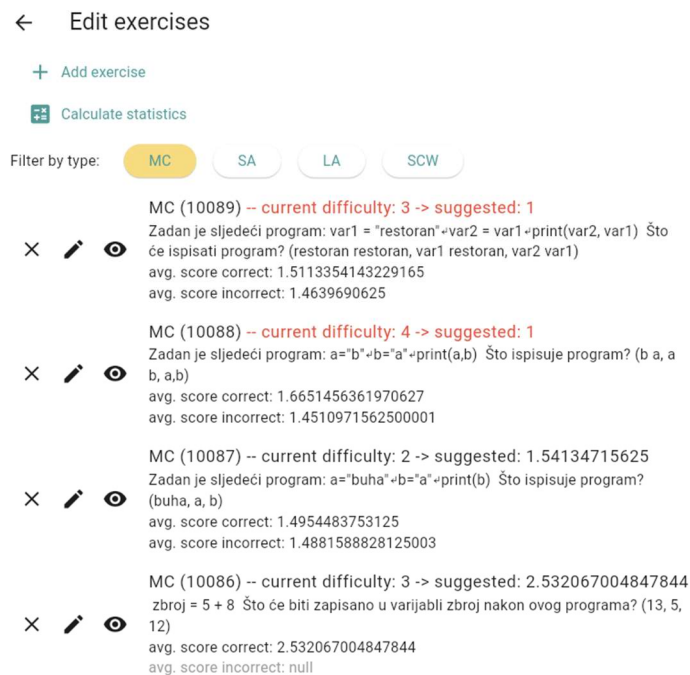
← Edit exercises

+ Add exercise

Calculate statistics

Filter by type: MC SA LA SCW

MC (10089) -- current difficulty: 3 -> suggested: 1
Zadan je sljedeći program: var1 = "restoran"↵var2 = var1↵print(var2, var1) Što će ispisati program? (restoran restoran, var1 restoran, var2 var1)
avg. score correct: 1.5113354143229165
avg. score incorrect: 1.4639690625

MC (10088) -- current difficulty: 4 -> suggested: 1
Zadan je sljedeći program: a="b"↵b="a"↵print(a,b) Što ispisuje program? (b a, a b, a,b)
avg. score correct: 1.6651456361970627
avg. score incorrect: 1.4510971562500001

MC (10087) -- current difficulty: 2 -> suggested: 1.54134715625
Zadan je sljedeći program: a="buha"↵b="a"↵print(b) Što ispisuje program? (buha, a, b)
avg. score correct: 1.4954483753125
avg. score incorrect: 1.4881588828125003

MC (10086) -- current difficulty: 3 -> suggested: 2.532067004847844
zbroj = 5 + 8 Što će biti zapisano u varijabli zbroj nakon ovog programa? (13, 5, 12)
avg. score correct: 2.532067004847844
avg. score incorrect: null